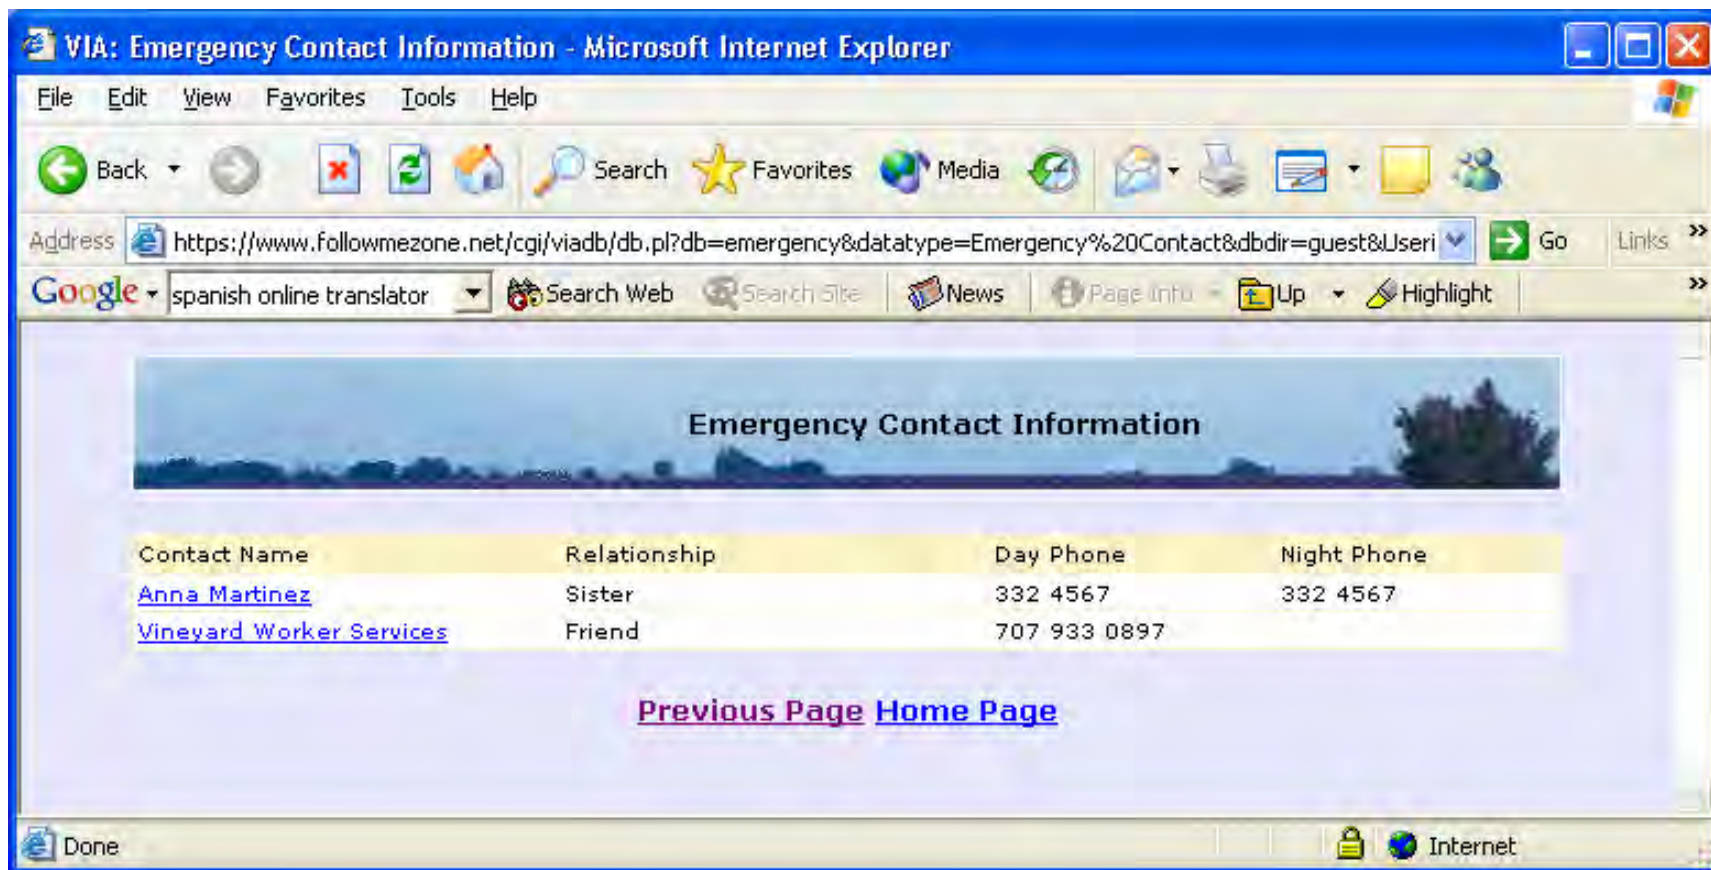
VIA: Emergency Contact Information - Microsoft Internet Explorer

File Edit View Favorites Tools Help

Back Search Favorites Media

Address https://www.followmezone.net/cgi/viadb/db.pl?db=emergency&datatype=Emergency%20Contact&dbdir=guest&Useri Go Links »

Google spanish online translator Search Web Search Site News Page Info Up Highlight »

Emergency Contact Information

| Contact Name | Relationship | Day Phone | Night Phone |
|---|---|---|---|
| Anna Martinez | Sister | 332 4567 | 332 4567 |
| Vineyard Worker Services | Friend | 707 933 0897 | |

Previous Page Home Page

Done Internet